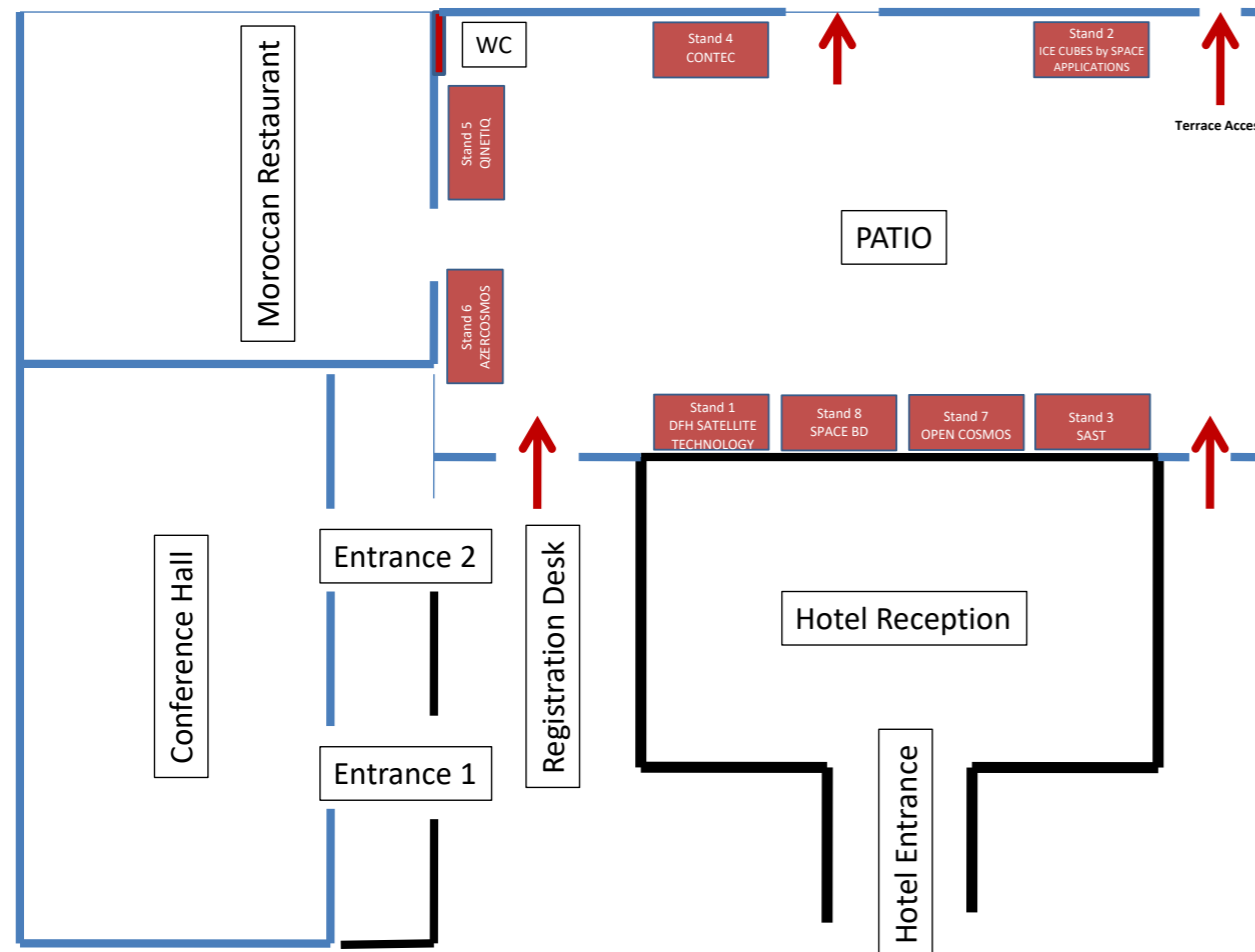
Moroccan Restaurant

WC

Stand 5
QINETIQ

Stand 4
CONTEC

Stand 2
ICE CUBES by SPACE APPLICATIONS

Terrace Acces

PATIO

Stand 6
AZERCOSMOS

Stand 1
DFH SATELLITE TECHNOLOGY

Stand 8
SPACE BD

Stand 7
OPEN COSMOS

Stand 3
SAST

Conference Hall

Entrance 2

Entrance 1

Registration Desk

Hotel Reception

Hotel Entrance